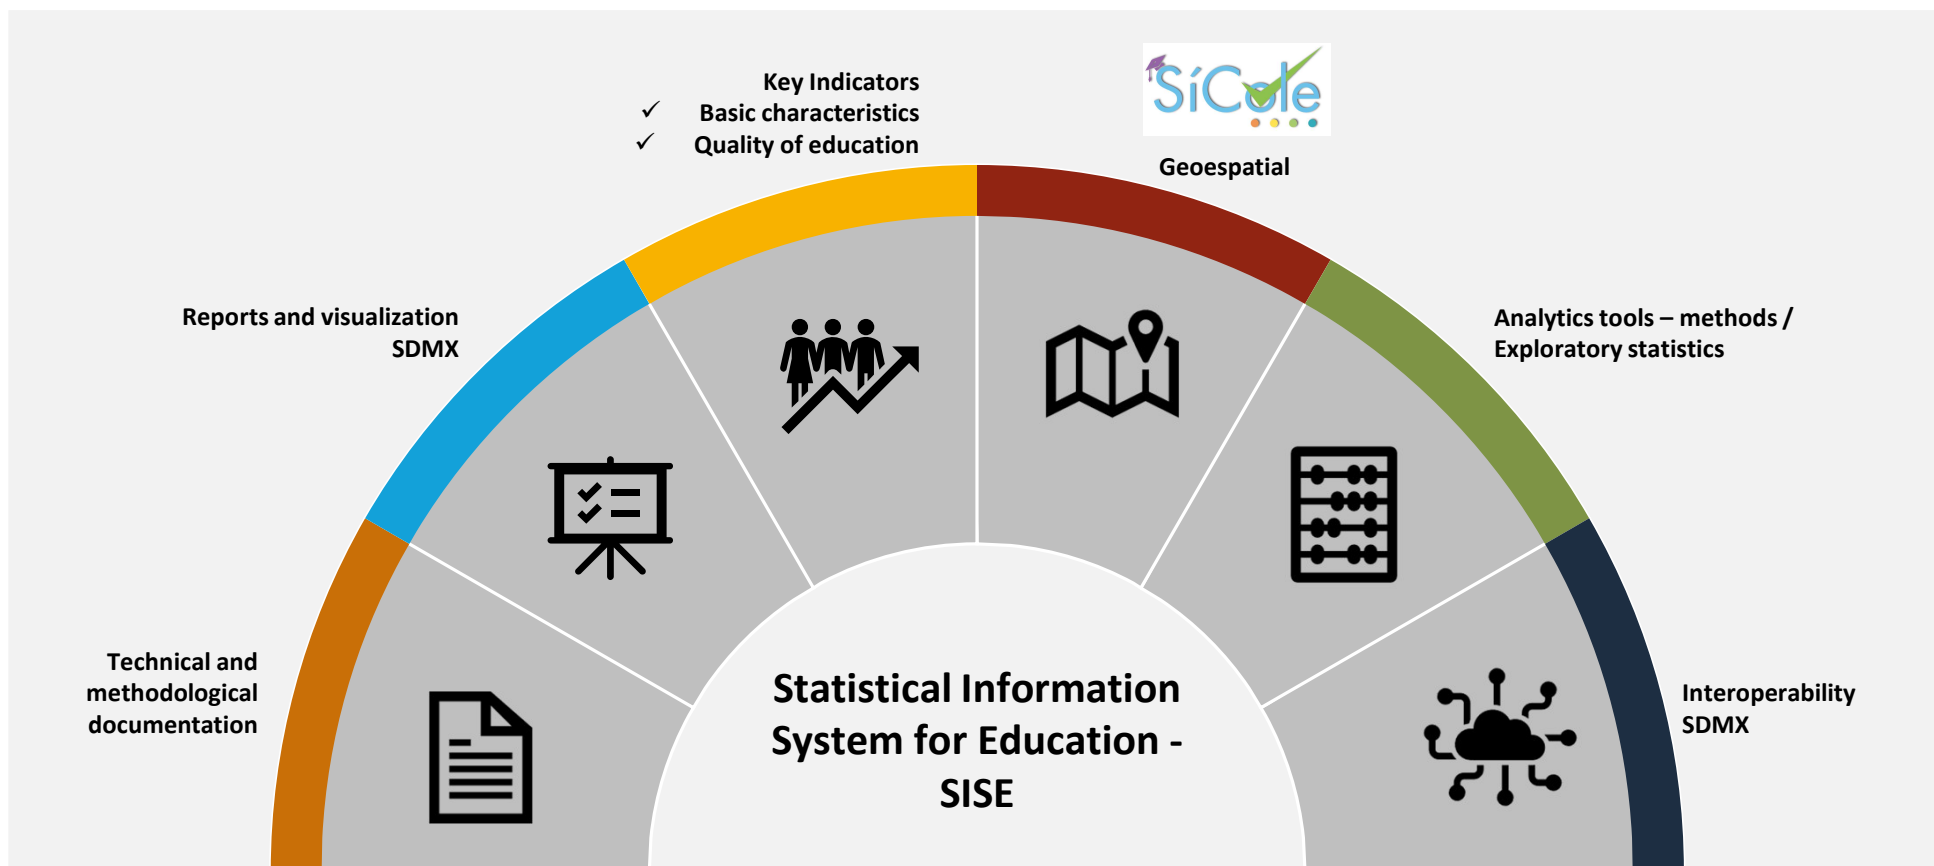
Key Indicators
✓ Basic characteristics
✓ Quality of education

SíCole

Geoespatial

Reports and visualization
SDMX

Analytics tools – methods /
Exploratory statistics

Technical and methodological documentation

Statistical Information System for Education - SISE

Interoperability
SDMX